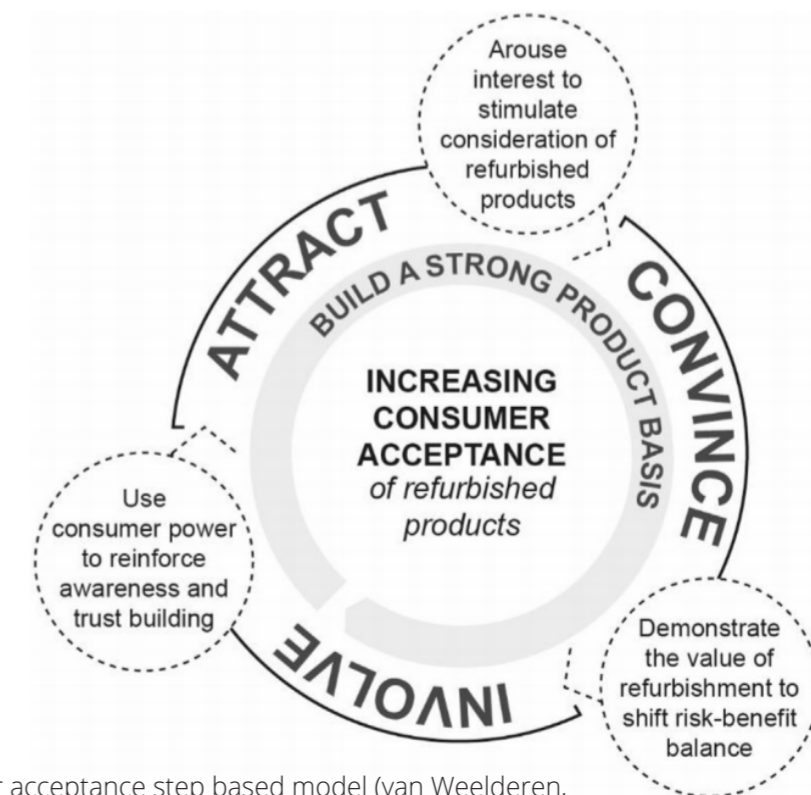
Arouse interest to stimulate consideration of refurbished products

ATTRACT

BUILD A STRONG PRODUCT BASIS

CONVINCE

INCREASING CONSUMER ACCEPTANCE *of refurbished products*

Use consumer power to reinforce awareness and trust building

INVOLVE

Demonstrate the value of refurbishment to shift risk-benefit balance

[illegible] acceptance step based model (van Weelderen,